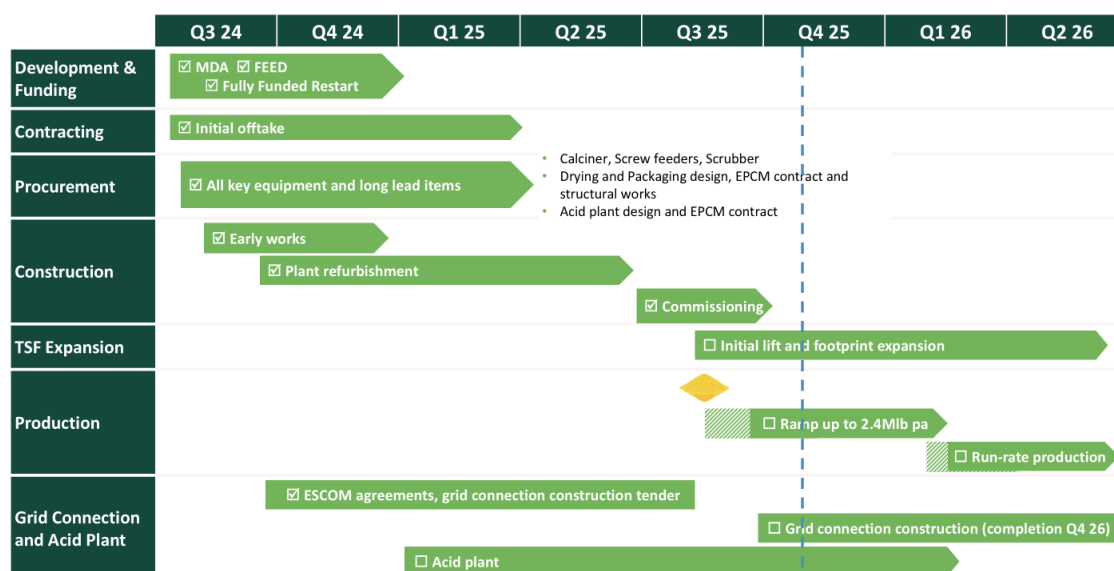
| | Q3 24 | Q4 24 | Q1 25 | Q2 25 | Q3 25 | Q4 25 | Q1 26 | Q2 26 |
|---|---|---|---|---|---|---|---|---|

Development & Funding
☑ MDA ☑ FEED
☑ Fully Funded Restart

Contracting
☑ Initial offtake

Procurement
☑ All key equipment and long lead items
• Calciner, Screw feeders, Scrubber
• Drying and Packaging design, EPCM contract and structural works
• Acid plant design and EPCM contract

Construction
☑ Early works
☑ Plant refurbishment
☑ Commissioning

TSF Expansion
☐ Initial lift and footprint expansion

Production
☐ Ramp up to 2.4Mlb pa
☐ Run-rate production

Grid Connection and Acid Plant
☑ ESCOM agreements, grid connection construction tender
☐ Grid connection construction (completion Q4 26)
☐ Acid plant